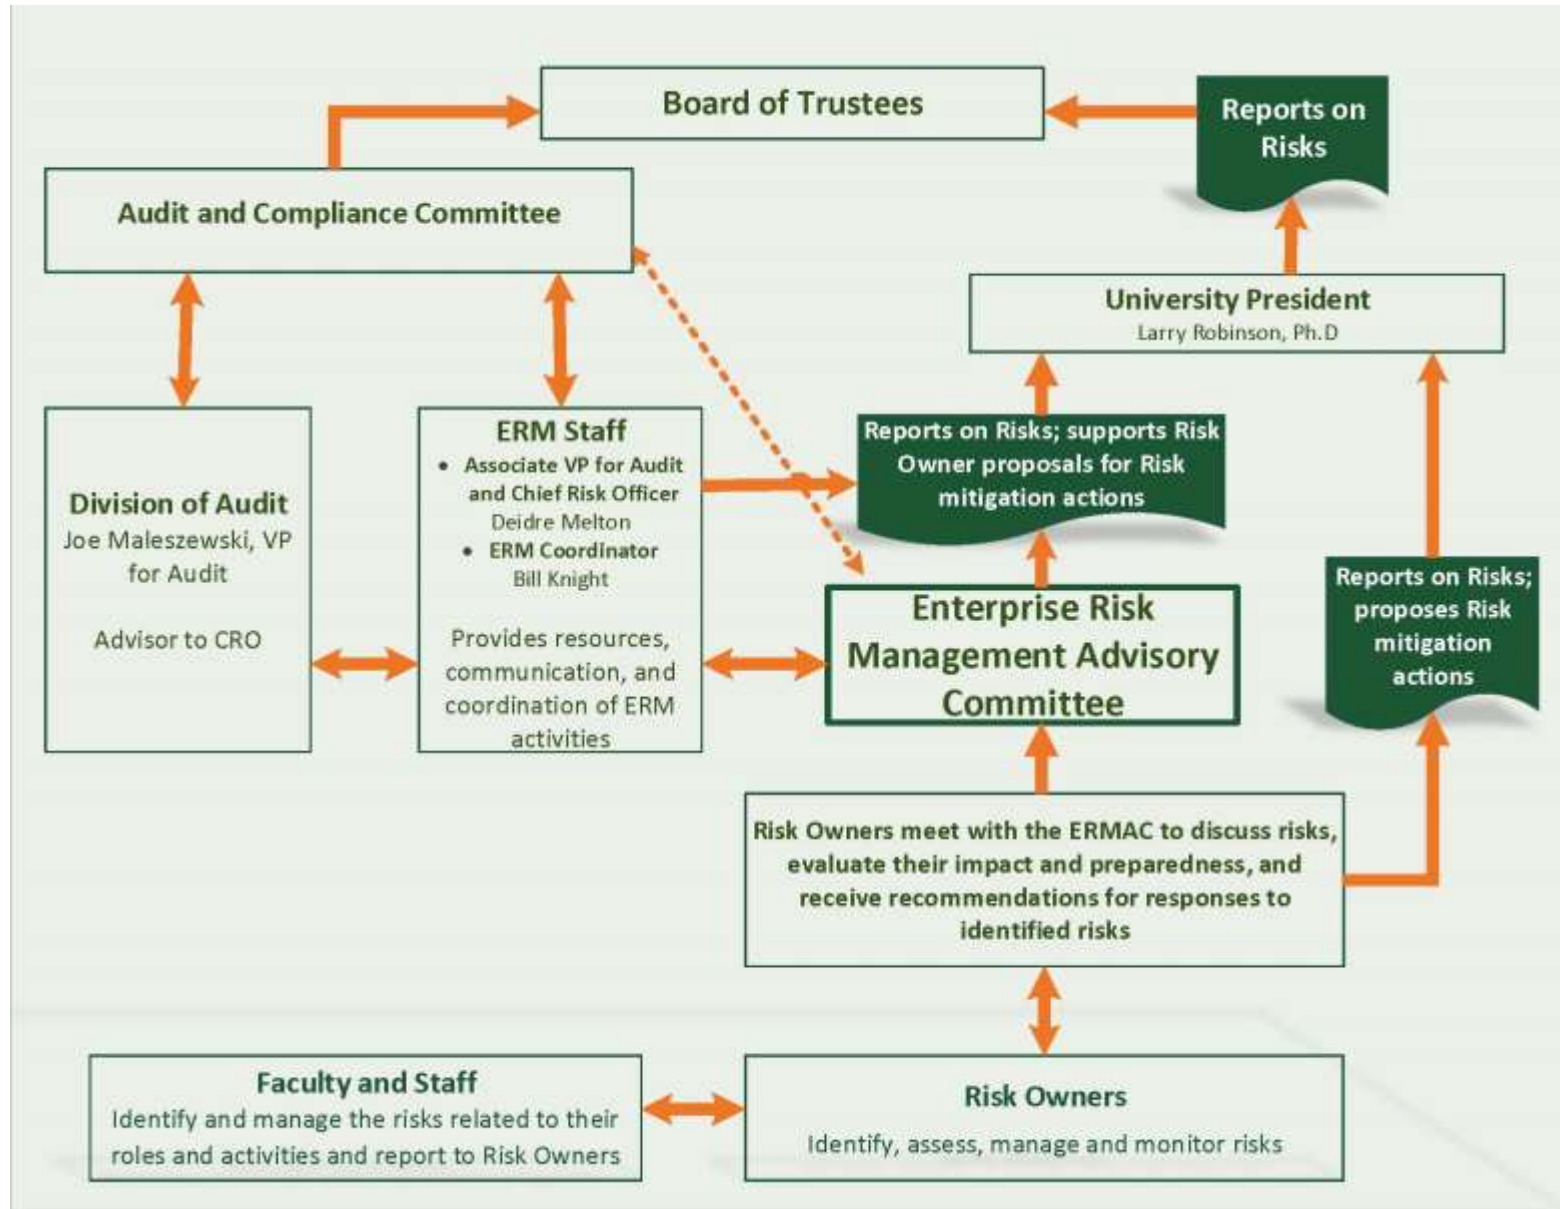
Board of Trustees

Reports on Risks

Audit and Compliance Committee

University President
Larry Robinson, Ph.D

ERM Staff
• Associate VP for Audit and Chief Risk Officer
Deidre Melton
• ERM Coordinator
Bill Knight

Provides resources, communication, and coordination of ERM activities

Division of Audit
Joe Maleszewski, VP for Audit

Advisor to CRO

Reports on Risks; supports Risk Owner proposals for Risk mitigation actions

Enterprise Risk Management Advisory Committee

Reports on Risks; proposes Risk mitigation actions

Risk Owners meet with the ERMAC to discuss risks, evaluate their impact and preparedness, and receive recommendations for responses to identified risks

Faculty and Staff
Identify and manage the risks related to their roles and activities and report to Risk Owners

Risk Owners
Identify, assess, manage and monitor risks